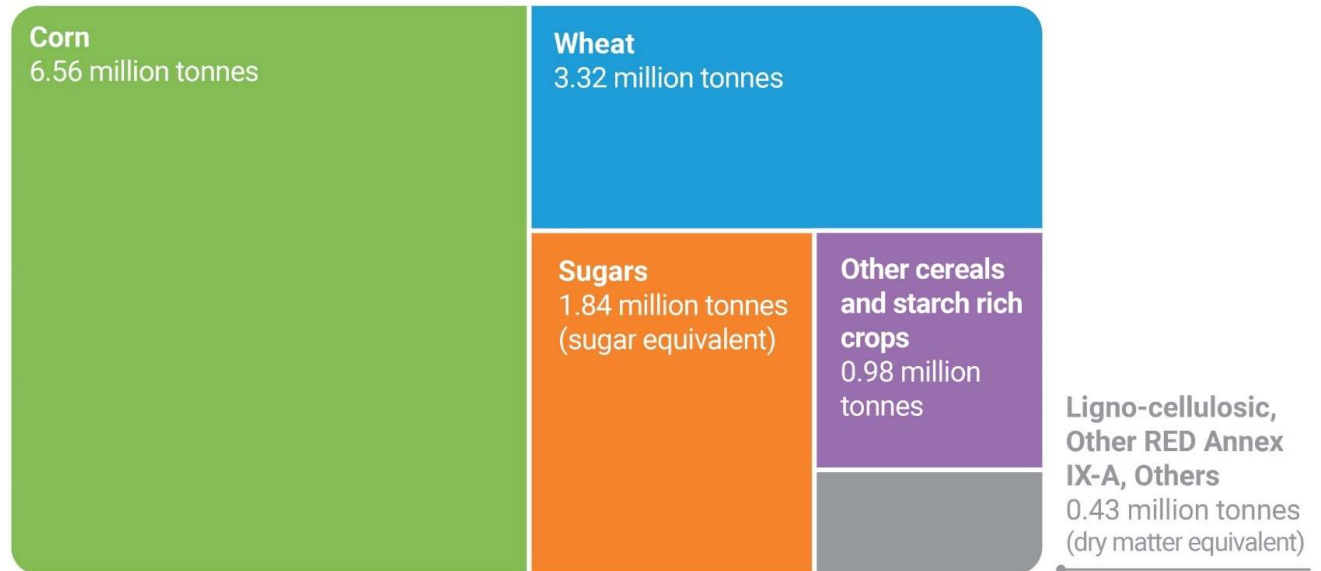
Corn
6.56 million tonnes

Wheat
3.32 million tonnes

Sugars
1.84 million tonnes
(sugar equivalent)

Other cereals and starch rich crops
0.98 million tonnes

Ligno-cellulosic, Other RED Annex IX-A, Others
0.43 million tonnes
(dry matter equivalent)